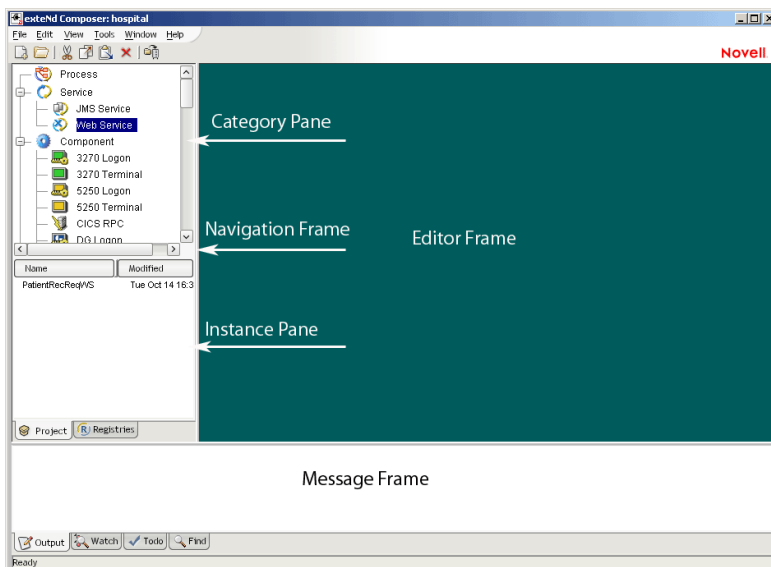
exteNd Composer: hospital

File Edit View Tools Window Help

Novell

Process
Service
JMS Service
Web Service
Component
3270 Logon
3270 Terminal
5250 Logon
5250 Terminal
CICS RPC
DG Logon

Category Pane

Navigation Frame

Editor Frame

| Name | Modified |
|---|---|
| PatientRecReqWS | Tue Oct 14 16:3 |

Instance Pane

Project Registries

Message Frame

Output Watch Todo Find

Ready